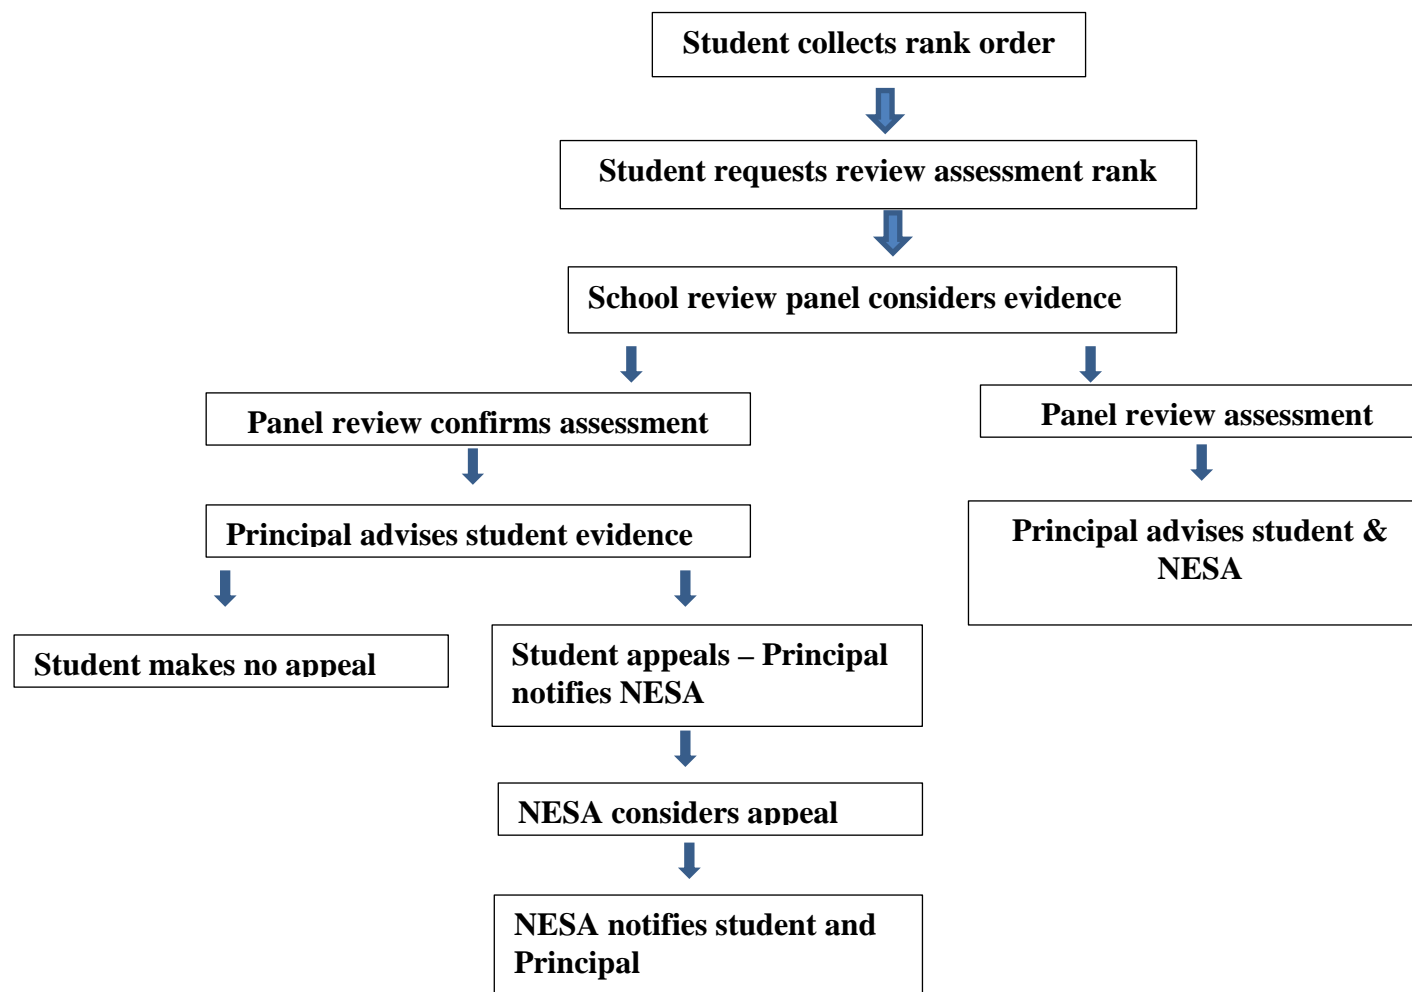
Student collects rank order

Student requests review assessment rank

School review panel considers evidence

Panel review confirms assessment

Panel review assessment

Principal advises student evidence

Principal advises student & NESA

Student makes no appeal

Student appeals – Principal notifies NESA

NESA considers appeal

NESA notifies student and Principal